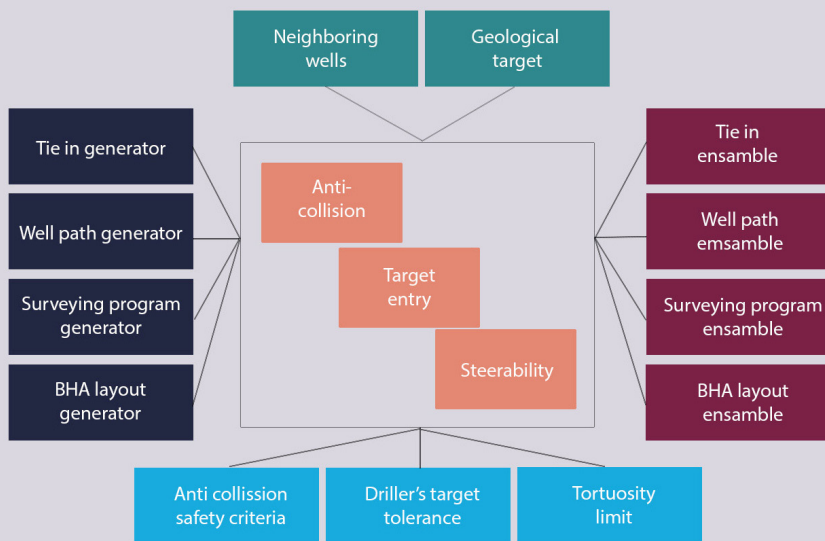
Neighboring wells

Geological target

Tie in generator

Well path generator

Surveying program generator

BHA layout generator

Anti-collision

Target entry

Steerability

Tie in ensamble

Well path emsamble

Surveying program ensamble

BHA layout ensamble

Anti collission safety criteria

Driller's target tolerance

Tortuosity limit